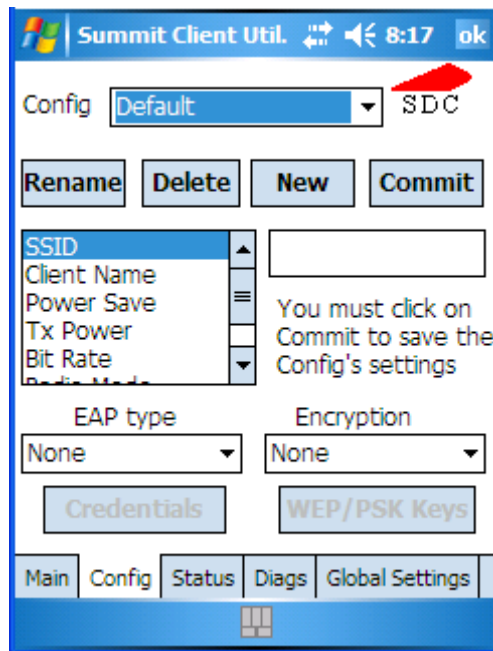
Summit Client Util. 8:17 ok

Config Default SDC

Rename Delete New Commit

SSID
Client Name
Power Save
Tx Power
Bit Rate
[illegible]

You must click on Commit to save the Config's settings

EAP type
None

Encryption
None

Credentials WEP/PSK Keys

Main Config Status Diags Global Settings